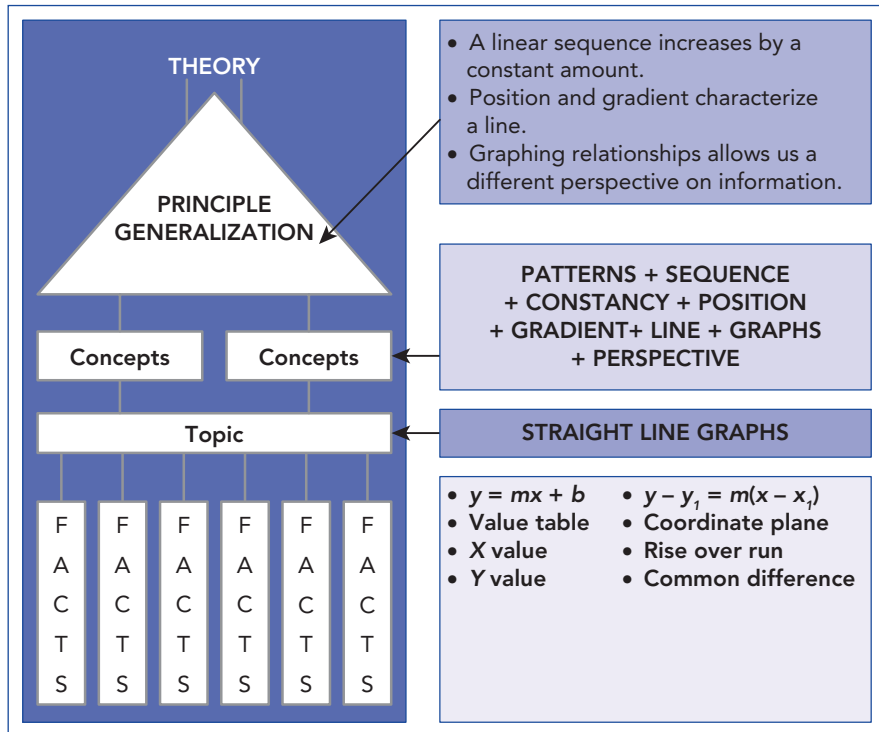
THEORY

PRINCIPLE
GENERALIZATION

Concepts
Concepts

Topic

F A C T S
F A C T S
F A C T S
F A C T S
F A C T S
F A C T S

• A linear sequence increases by a constant amount.
• Position and gradient characterize a line.
• Graphing relationships allows us a different perspective on information.

PATTERNS + SEQUENCE + CONSTANCY + POSITION + GRADIENT+ LINE + GRAPHS + PERSPECTIVE

STRAIGHT LINE GRAPHS

• $y = mx + b$
• Value table
• $X$ value
• $Y$ value

• $y - y_1 = m(x - x_1)$
• Coordinate plane
• Rise over run
• Common difference